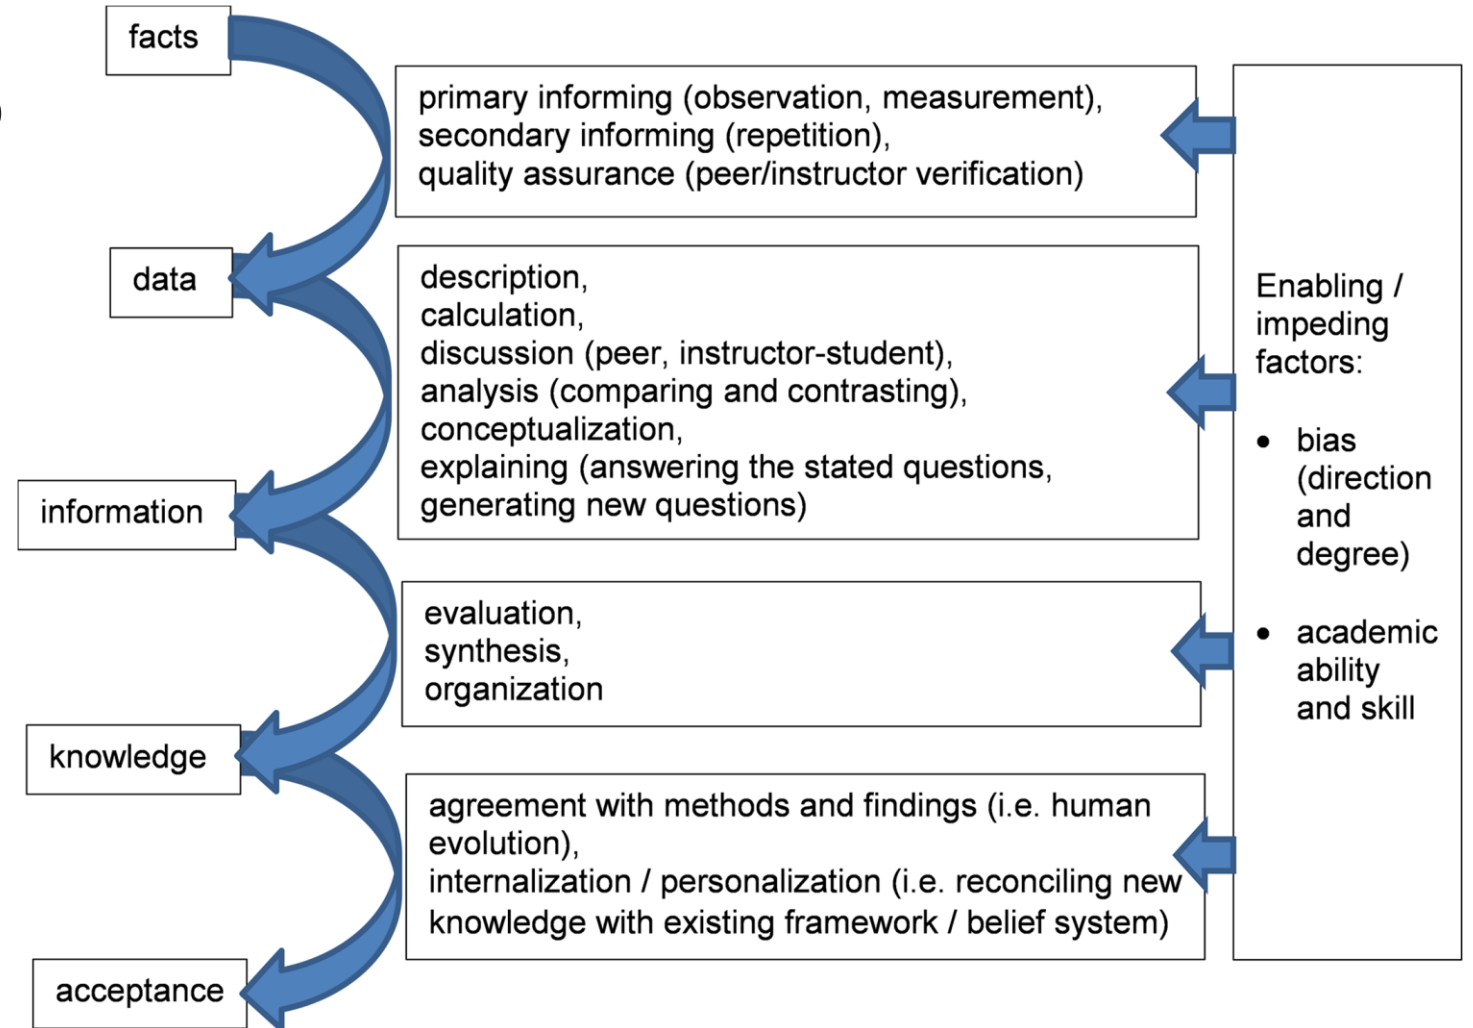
facts

primary informing (observation, measurement),
secondary informing (repetition),
quality assurance (peer/instructor verification)

data

description,
calculation,
discussion (peer, instructor-student),
analysis (comparing and contrasting),
conceptualization,
explaining (answering the stated questions, generating new questions)

information

evaluation,
synthesis,
organization

knowledge

agreement with methods and findings (i.e. human evolution),
internalization / personalization (i.e. reconciling new knowledge with existing framework / belief system)

acceptance

Enabling / impeding factors:

- bias (direction and degree)
- academic ability and skill